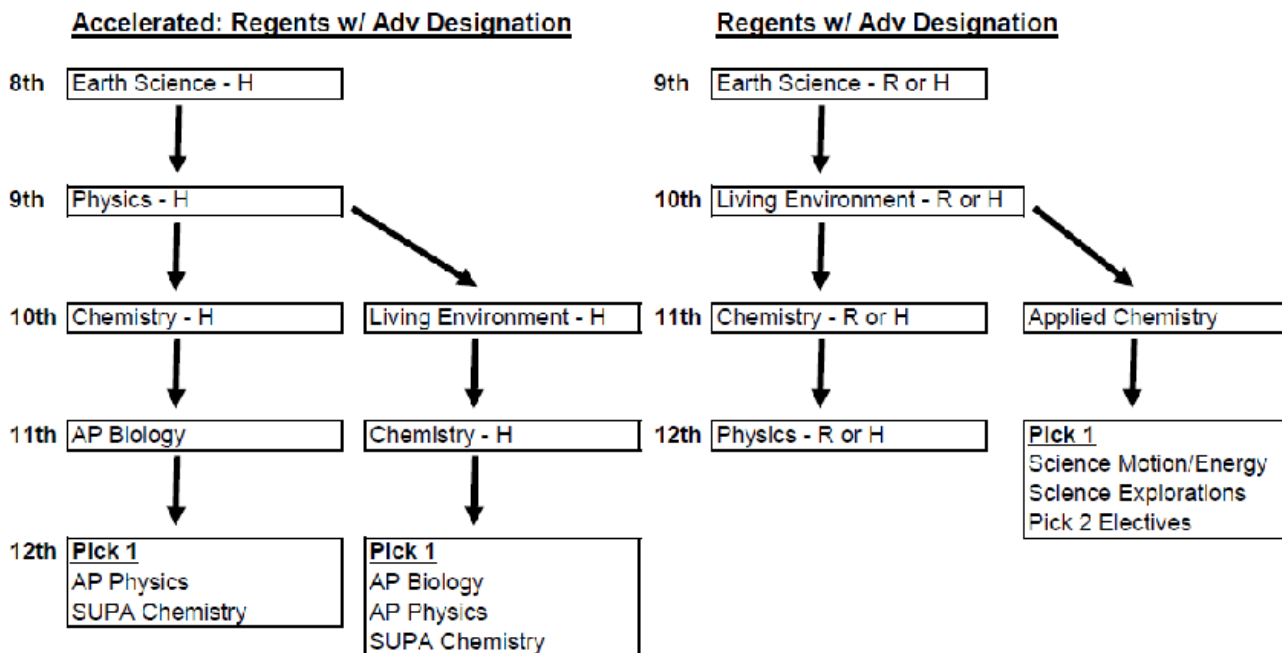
Accelerated: Regents w/ Adv Designation

8th Earth Science - H

9th Physics - H

10th Chemistry - H

Living Environment - H

11th AP Biology

Chemistry - H

12th Pick 1
AP Physics
SUPA Chemistry

Pick 1
AP Biology
AP Physics
SUPA Chemistry

Regents w/ Adv Designation

9th Earth Science - R or H

10th Living Environment - R or H

11th Chemistry - R or H

Applied Chemistry

12th Physics - R or H

Pick 1
Science Motion/Energy
Science Explorations
Pick 2 Electives